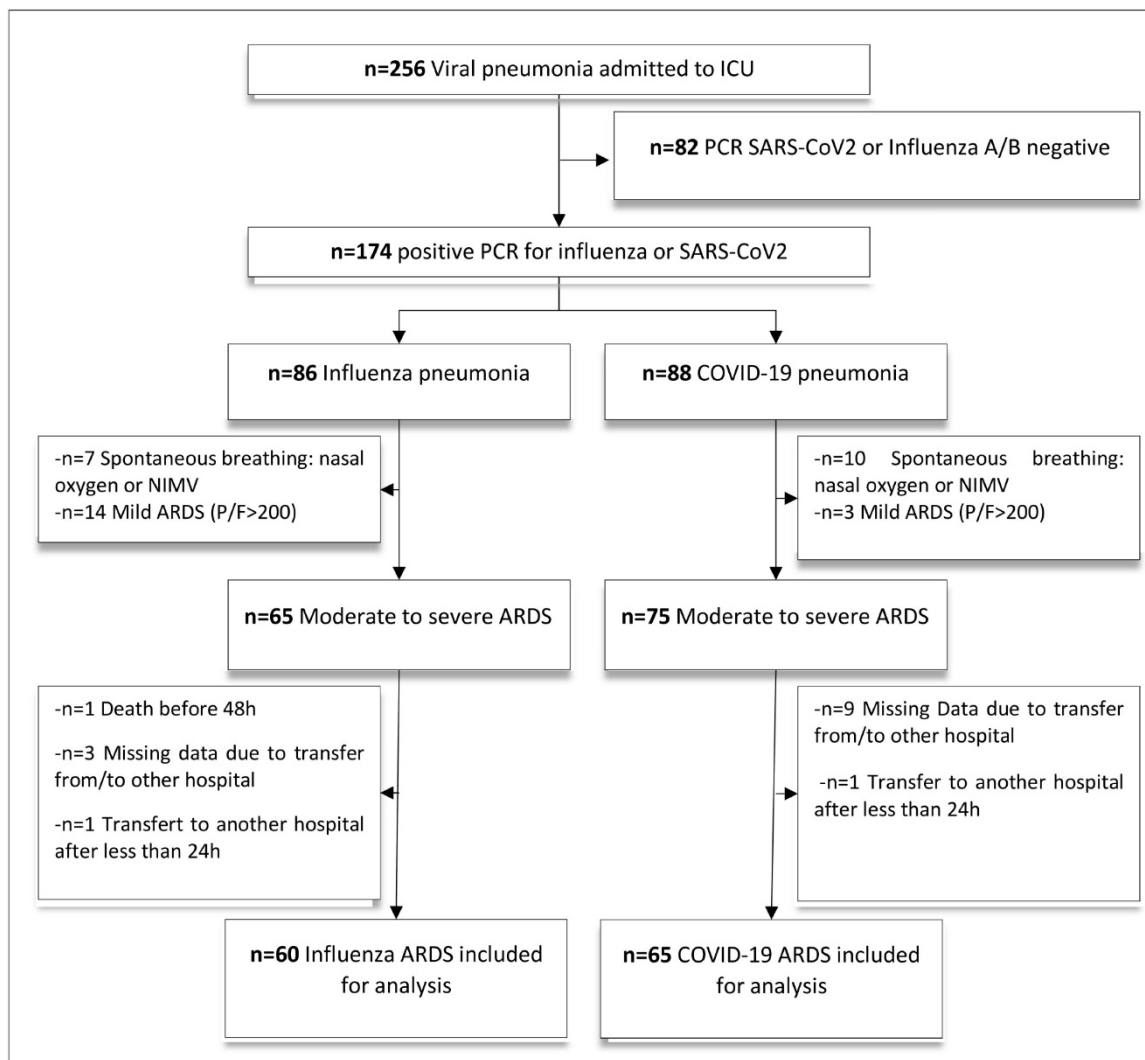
**n=256** Viral pneumonia admitted to ICU

**n=82** PCR SARS-CoV2 or Influenza A/B negative

**n=174** positive PCR for influenza or SARS-CoV2

**n=86** Influenza pneumonia

**n=88** COVID-19 pneumonia

-n=7 Spontaneous breathing: nasal oxygen or NIMV
-n=14 Mild ARDS (P/F>200)

-n=10 Spontaneous breathing: nasal oxygen or NIMV
-n=3 Mild ARDS (P/F>200)

**n=65** Moderate to severe ARDS

**n=75** Moderate to severe ARDS

-n=1 Death before 48h

-n=3 Missing data due to transfer from/to other hospital

-n=1 Transfert to another hospital after less than 24h

-n=9 Missing Data due to transfer from/to other hospital

-n=1 Transfer to another hospital after less than 24h

**n=60** Influenza ARDS included for analysis

**n=65** COVID-19 ARDS included for analysis